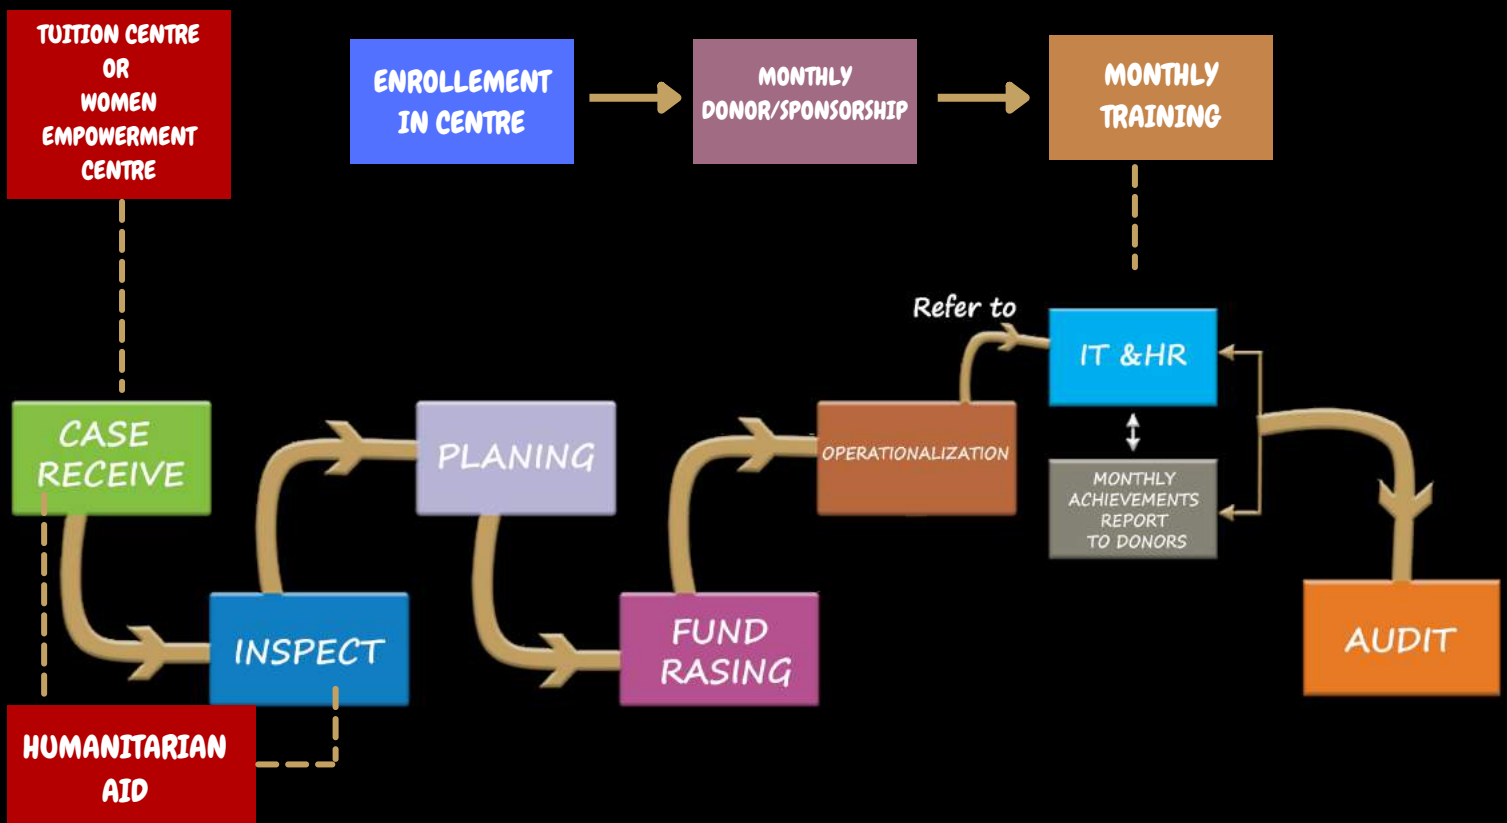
TUITION CENTRE OR WOMEN EMPOWERMENT CENTRE

ENROLLEMENT IN CENTRE

MONTHLY DONOR/SPONSORSHIP

MONTHLY TRAINING

Refer to

IT &HR

CASE RECEIVE

PLANING

OPERATIONALIZATION

MONTHLY ACHIEVEMENTS REPORT TO DONORS

INSPECT

FUND RASING

AUDIT

HUMANITARIAN AID